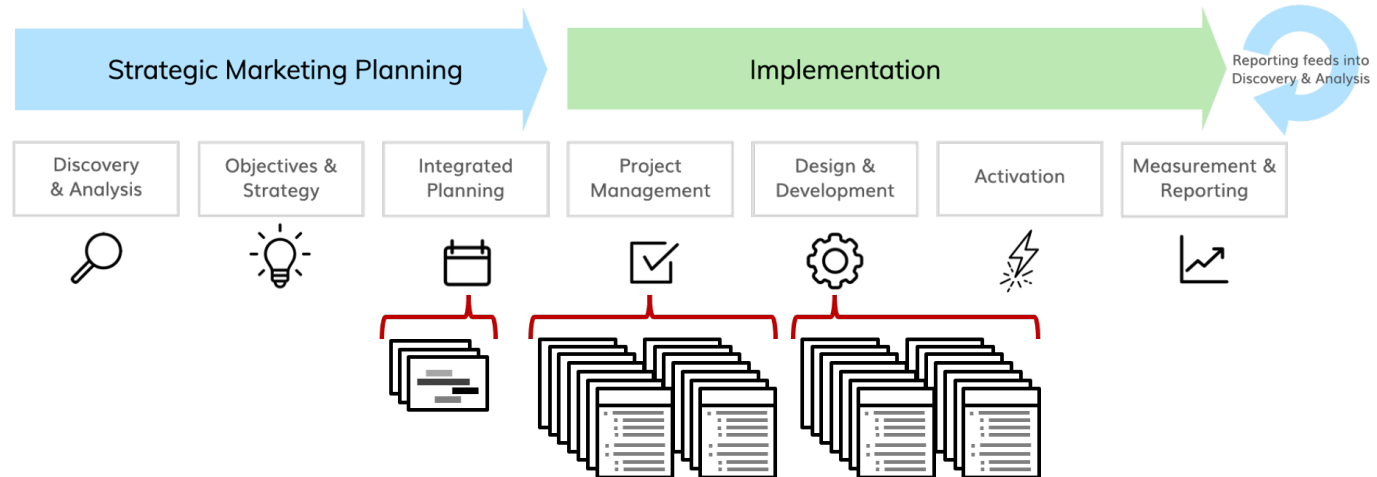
Strategic Marketing Planning

Implementation

Reporting feeds into Discovery & Analysis

Discovery & Analysis

Objectives & Strategy

Integrated Planning

Project Management

Design & Development

Activation

Measurement & Reporting